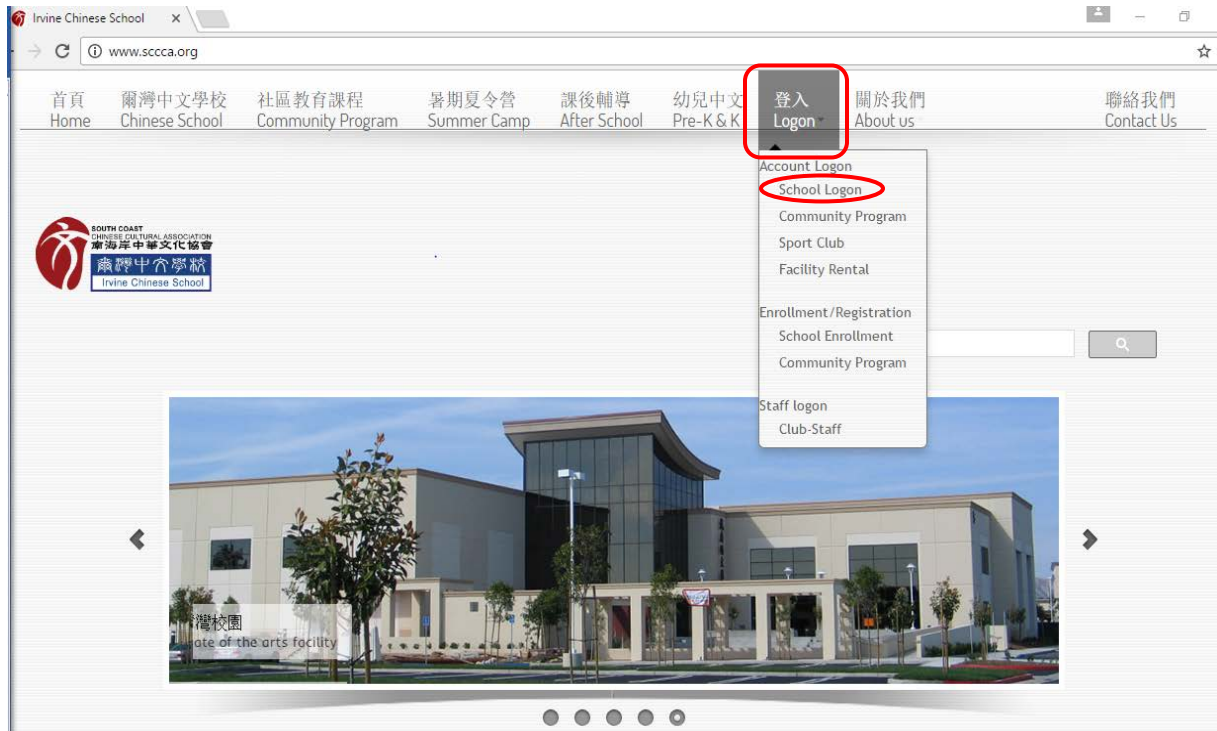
Irvine Chinese School ×

www.sccca.org

首頁 Home
爾灣中文學校 Chinese School
社區教育課程 Community Program
暑期夏令營 Summer Camp
課後輔導 After School
幼兒中文 Pre-K & K
登入 Logon
關於我們 About us
聯絡我們 Contact Us

Account Logon
School Logon
Community Program
Sport Club
Facility Rental

Enrollment/Registration
School Enrollment
Community Program

Staff logon
Club-Staff

SOUTH COAST CHINESE CULTURAL ASSOCIATION
南海岸中華文化協會
爾灣中文學校
Irvine Chinese School

灣校園
ate of the arts facility